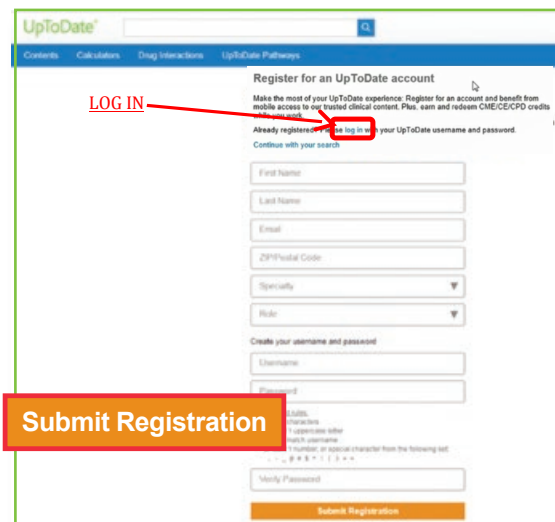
UpToDate®

Contents Calculators Drug Interactions UpToDate Pathways

Register for an UpToDate account

Make the most of your UpToDate experience: Register for an account and benefit from mobile access to our trusted clinical content. Plus, earn and redeem CME/CE/CPD credits while you work.

LOG IN

Already registered? Please log in with your UpToDate username and password.

Continue with your search

First Name

Last Name

Email

ZIP/Postal Code

Specialty

Role

Create your username and password

Username

Password

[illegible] rules:
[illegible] characters
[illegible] uppercase letter
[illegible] match username
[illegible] number, or special character from the following set:
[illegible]

Verify Password

Submit Registration

Submit Registration